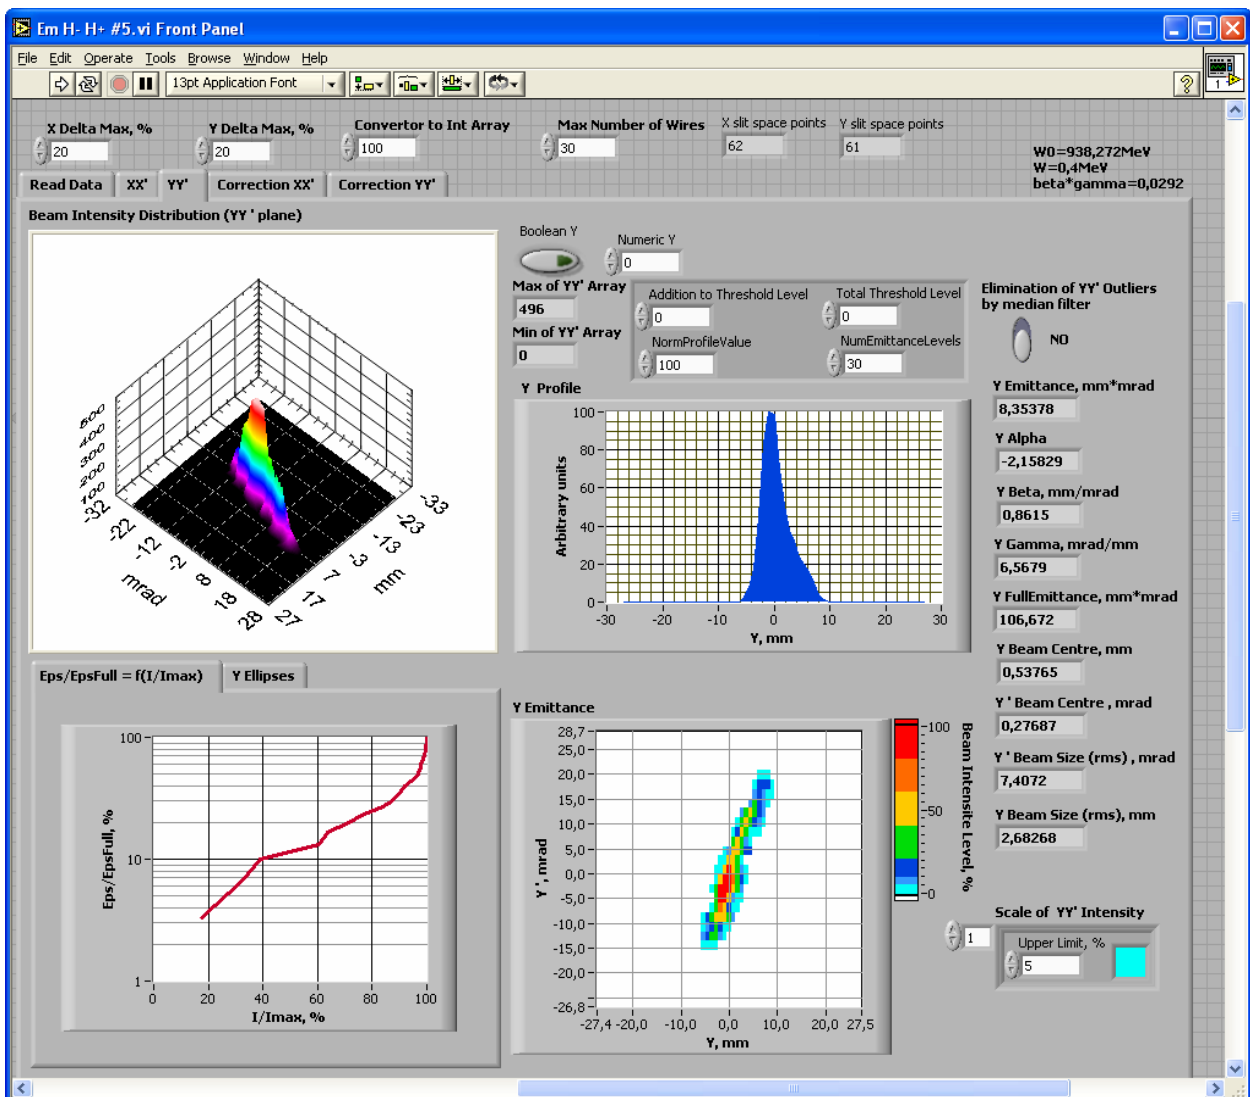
Em H- H+ #5.vi Front Panel

File Edit Operate Tools Browse Window Help

13pt Application Font

X Delta Max, %
20
Y Delta Max, %
20
Convertor to Int Array
100
Max Number of Wires
30
X slit space points
62
Y slit space points
61

W0=938,272MeV
W=0,4MeV
beta*gamma=0,0292

Read Data | XX' | YY' | Correction XX' | Correction YY'

Beam Intensity Distribution (YY ' plane)

500
400
300
200
100
-32
-22
-12
-2
8
18
28
mrad
-33
-23
-13
-3
7
17
27
mm

Boolean Y
Numeric Y
0
Max of YY' Array
496
Min of YY' Array
0
Addition to Threshold Level
0
Total Threshold Level
0
NormProfileValue
100
NumEmittanceLevels
30

Elimination of YY' Outliers by median filter
NO

Y Profile
100
80
60
40
20
0
Arbitrary units
-30 -20 -10 0 10 20 30
Y, mm

Y Emittance, mm*mrad
8,35378
Y Alpha
-2,15829
Y Beta, mm/mrad
0,8615
Y Gamma, mrad/mm
6,5679
Y FullEmittance, mm*mrad
106,672
Y Beam Centre, mm
0,53765
Y ' Beam Centre , mrad
0,27687
Y ' Beam Size (rms) , mrad
7,4072
Y Beam Size (rms), mm
2,68268

Eps/EpsFull = f(I/Imax) | Y Ellipses

100
10
1
Eps/EpsFull, %
0 20 40 60 80 100
I/Imax, %

Y Emittance
28,7
25,0
20,0
15,0
10,0
5,0
0,0
-5,0
-10,0
-15,0
-20,0
-26,8
Y ', mrad
-27,4 -20,0 -10,0 0,0 10,0 20,0 27,5
Y, mm

100
50
0
Beam Intensite Level, %

Scale of YY' Intensity
1
Upper Limit, %
5